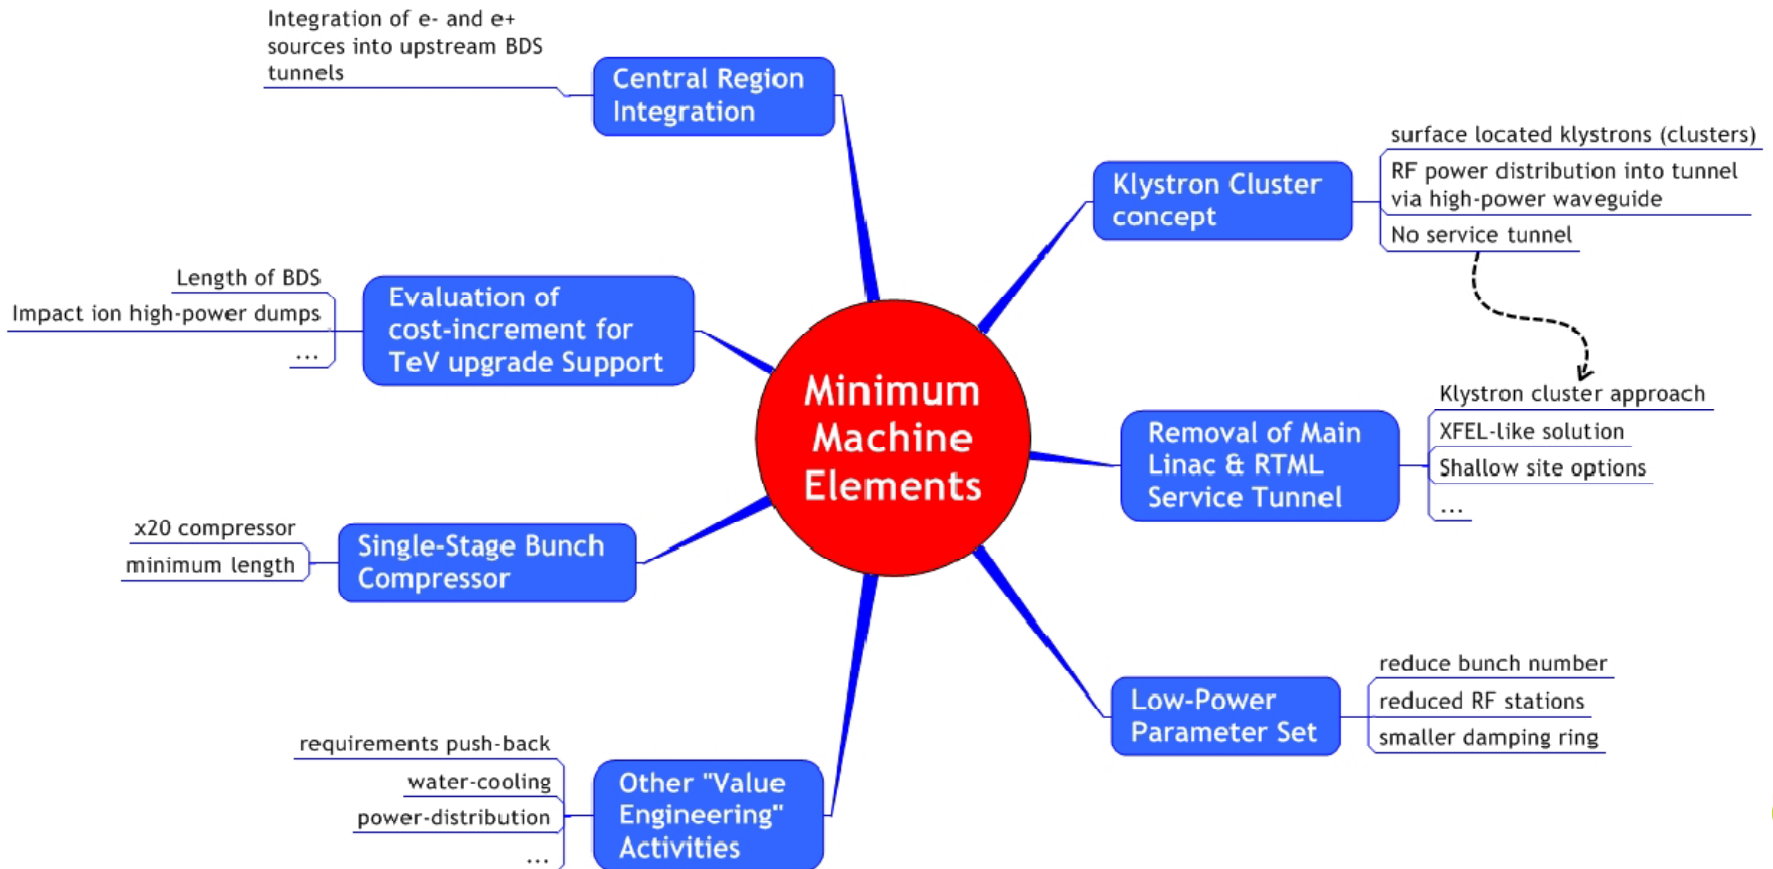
Minimum Machine Elements

Central Region Integration

Integration of e- and e+ sources into upstream BDS tunnels

Klystron Cluster concept

surface located klystrons (clusters)

RF power distribution into tunnel via high-power waveguide

No service tunnel

Removal of Main Linac & RTML Service Tunnel

Klystron cluster approach

XFEL-like solution

Shallow site options

...

Low-Power Parameter Set

reduce bunch number

reduced RF stations

smaller damping ring

Other "Value Engineering" Activities

requirements push-back

water-cooling

power-distribution

...

Single-Stage Bunch Compressor

x20 compressor

minimum length

Evaluation of cost-increment for TeV upgrade Support

Length of BDS

Impact ion high-power dumps

...